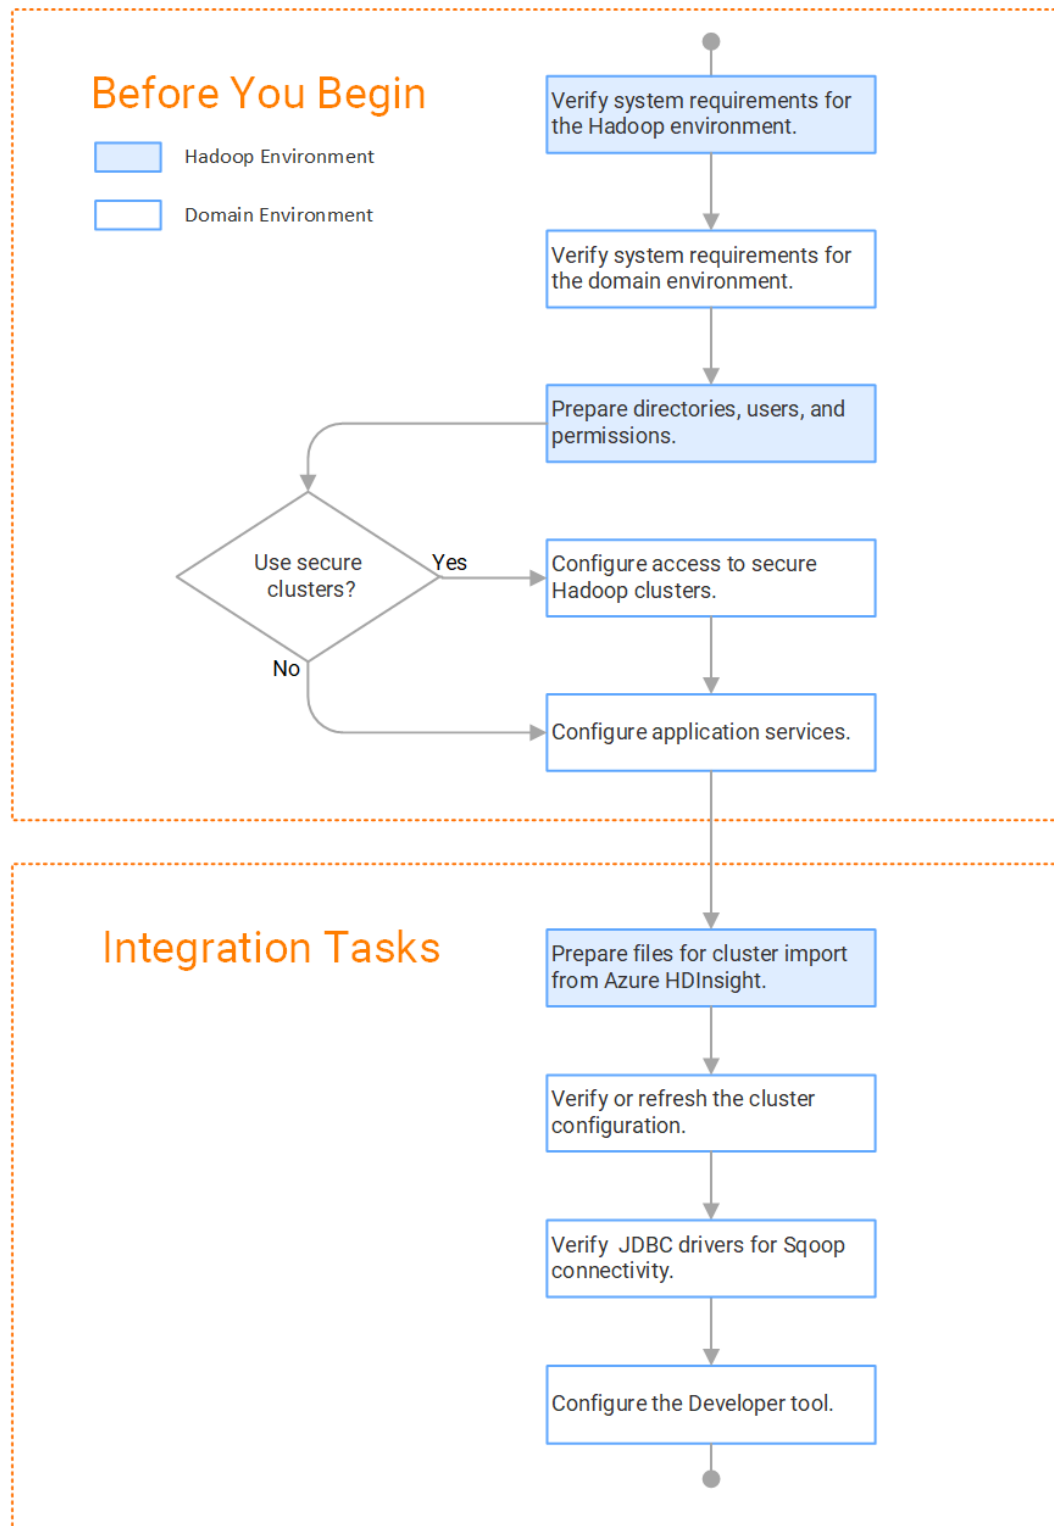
Before You Begin

Hadoop Environment

Domain Environment

Verify system requirements for the Hadoop environment.

Verify system requirements for the domain environment.

Prepare directories, users, and permissions.

Use secure clusters?

Yes

No

Configure access to secure Hadoop clusters.

Configure application services.

Integration Tasks

Prepare files for cluster import from Azure HDInsight.

Verify or refresh the cluster configuration.

Verify JDBC drivers for Sqoop connectivity.

Configure the Developer tool.